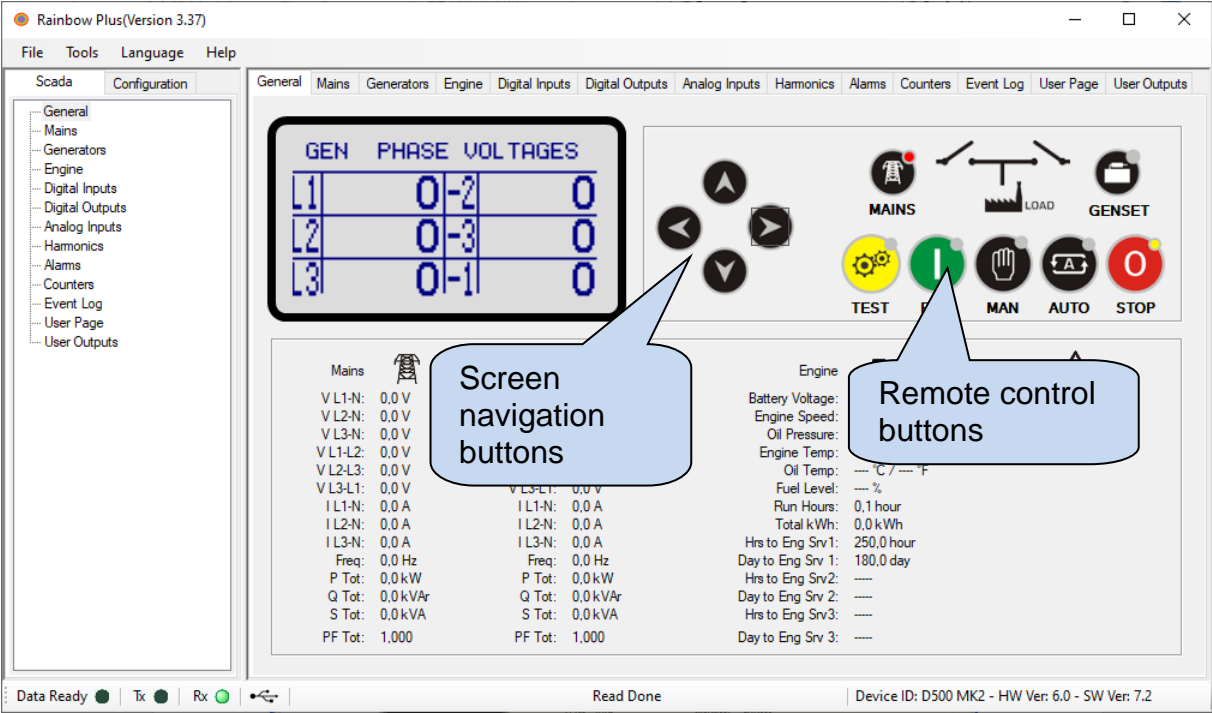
Rainbow Plus(Version 3.37)

File Tools Language Help

Scada Configuration

General
Mains
Generators
Engine
Digital Inputs
Digital Outputs
Analog Inputs
Harmonics
Alarms
Counters
Event Log
User Page
User Outputs

General Mains Generators Engine Digital Inputs Digital Outputs Analog Inputs Harmonics Alarms Counters Event Log User Page User Outputs

GEN PHASE VOLTAGES

| L1 | 0 | L1-L2 | 0 |
|---|---|---|---|
| L2 | 0 | L2-L3 | 0 |
| L3 | 0 | L3-L1 | 0 |

MAINS LOAD GENSET

TEST R MAN AUTO STOP

Screen navigation buttons

Remote control buttons

Mains
V L1-N: 0,0 V
V L2-N: 0,0 V
V L3-N: 0,0 V
V L1-L2: 0,0 V
V L2-L3: 0,0 V
V L3-L1: 0,0 V
I L1-N: 0,0 A
I L2-N: 0,0 A
I L3-N: 0,0 A
Freq: 0,0 Hz
P Tot: 0,0 kW
Q Tot: 0,0 kVAr
S Tot: 0,0 kVA
PF Tot: 1,000

V L3-L1: 0,0 V
I L1-N: 0,0 A
I L2-N: 0,0 A
I L3-N: 0,0 A
Freq: 0,0 Hz
P Tot: 0,0 kW
Q Tot: 0,0 kVAr
S Tot: 0,0 kVA
PF Tot: 1,000

Engine
Battery Voltage:
Engine Speed:
Oil Pressure:
Engine Temp:
Oil Temp: ---- °C / ---- °F
Fuel Level: ---- %
Run Hours: 0,1 hour
Total kWh: 0,0 kWh
Hrs to Eng Srv1: 250,0 hour
Day to Eng Srv 1: 180,0 day
Hrs to Eng Srv2: ----
Day to Eng Srv 2: ----
Hrs to Eng Srv3: ----
Day to Eng Srv 3: ----

Data Ready Tx Rx Read Done Device ID: D500 MK2 - HW Ver: 6.0 - SW Ver: 7.2